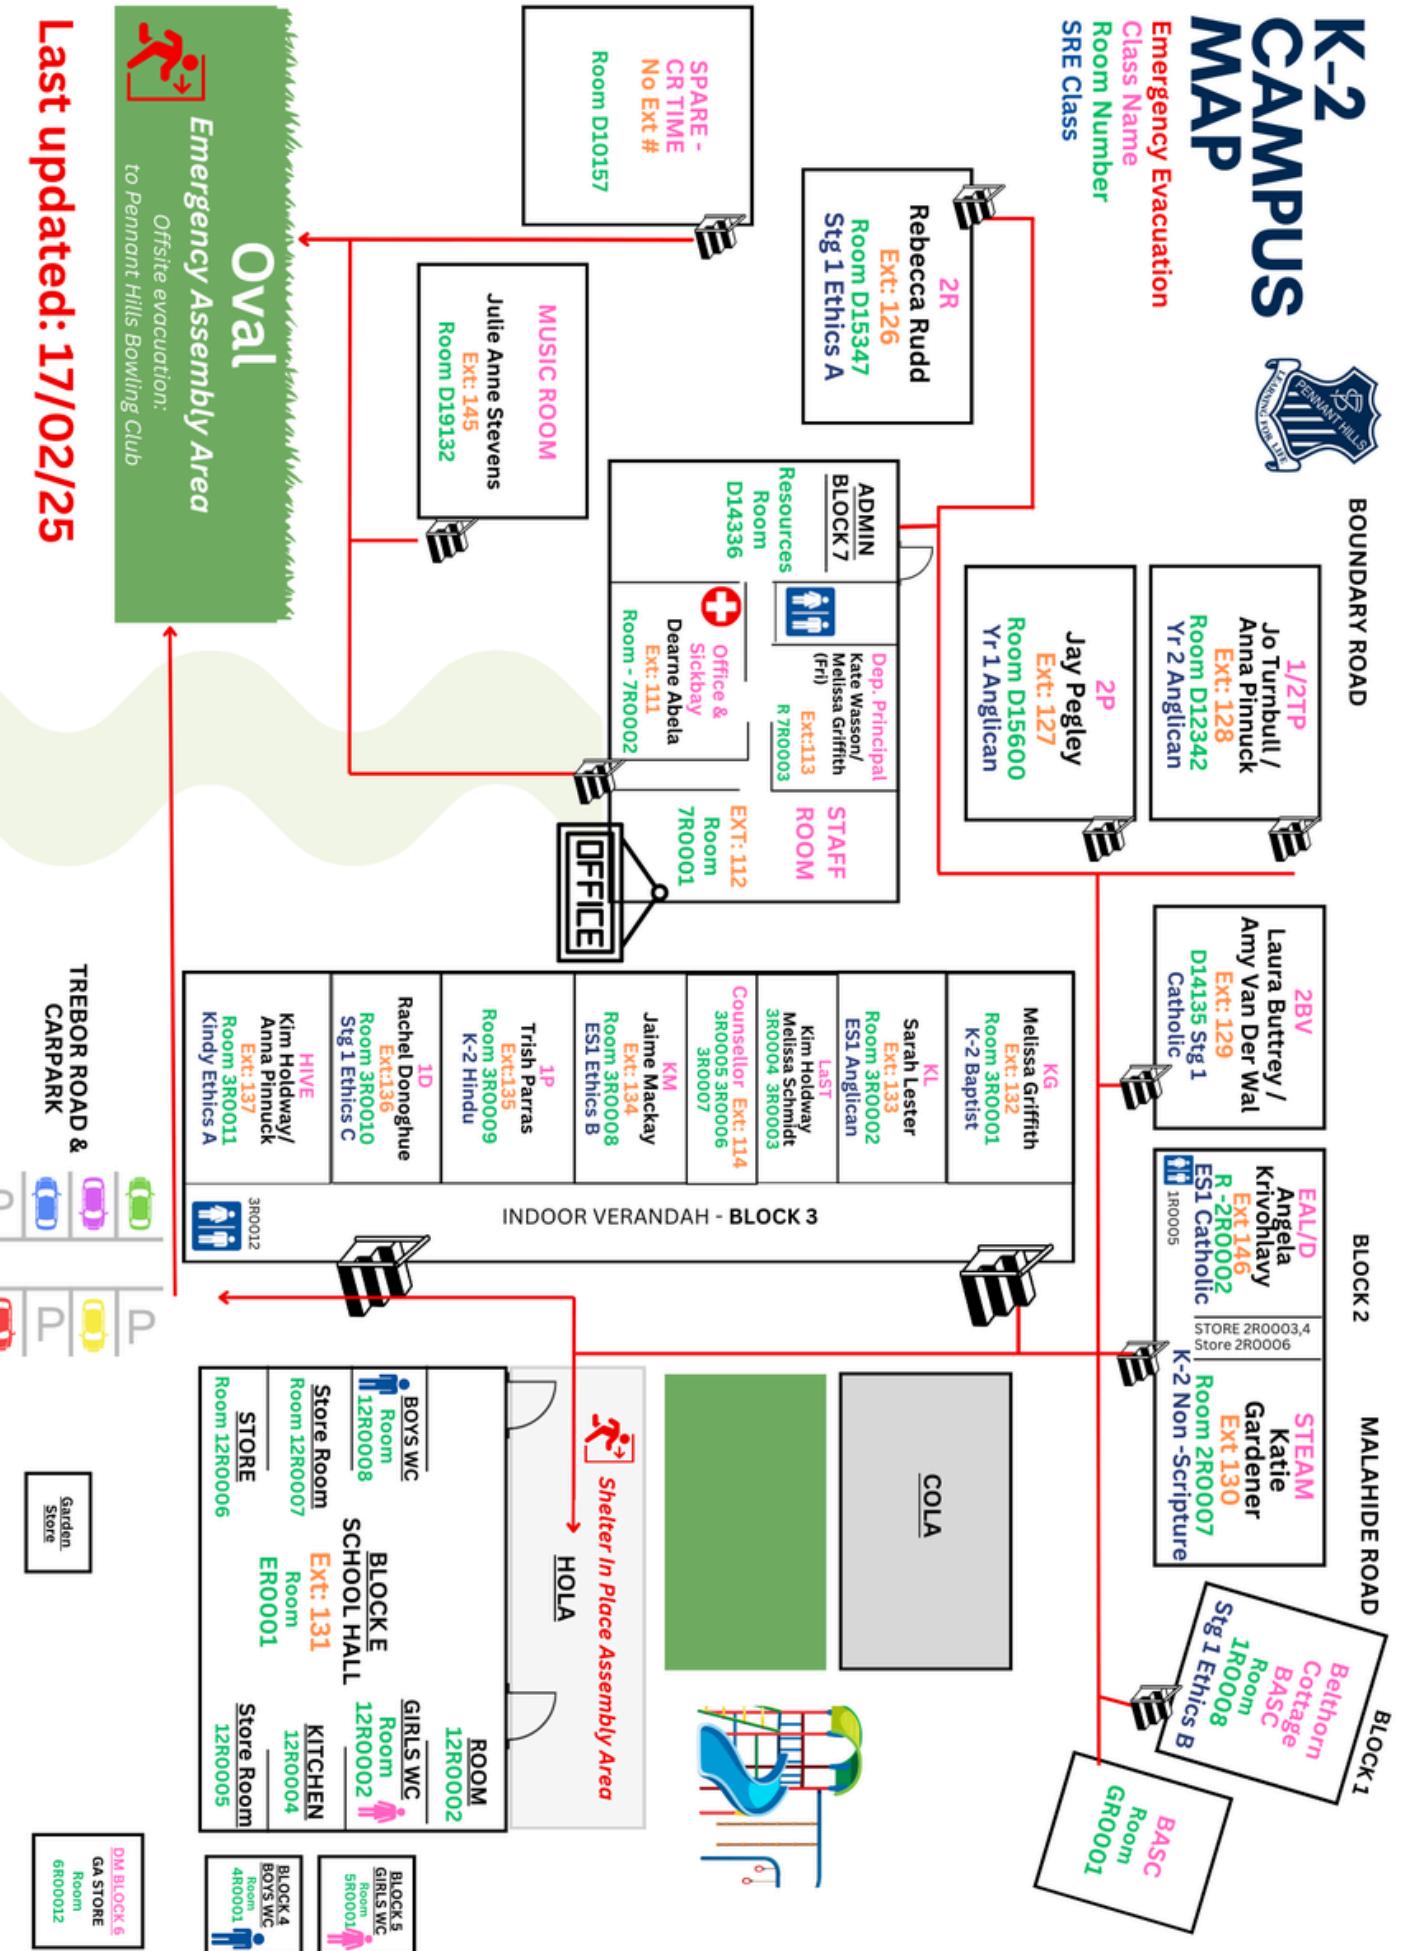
K-2 CAMPUS MAP
Emergency Evacuation
Class Name
Room Number
SRE Class

PENNANT HILLS
LEARNING FOR LIFE

BOUNDARY ROAD

2R
Rebecca Rudd
Ext: 126
Room D15347
Stg 1 Ethics A

SPARE - CR TIME
No Ext #
Room D10157

MUSIC ROOM
Julie Anne Stevens
Ext: 145
Room D19132

Oval
Emergency Assembly Area
Offsite evacuation:
to Pennant Hills Bowling Club

Last updated: 17/02/25

ADMIN BLOCK 7
Resources Room
D14336

Dep. Principal
Kate Wasson/
Melissa Griffith
(Fri)
Ext:113
R 7R0003

Office & Sickbay
Dearne Abela
Ext: 111
Room - 7R0002

STAFF ROOM
EXT: 112
Room
7R0001

OFFICE

1/2TP
Jo Turnbull /
Anna Pinnuck
Ext: 128
Room D12342
Yr 2 Anglican

2P
Jay Pegley
Ext: 127
Room D15600
Yr 1 Anglican

2BV
Laura Buttrey /
Amy Van Der Wal
Ext: 129
D14135 Stg 1
Catholic

KG
Melissa Griffith
Ext: 132
Room 3R0001
K-2 Baptist

KL
Sarah Lester
Ext: 133
Room 3R0002
ES1 Anglican

LaST
Kim Holdway
Melissa Schmidt
3R0004 3R0003

Counsellor Ext: 114
3R0005 3R0006
3R0007

KM
Jaime Mackay
Ext: 134
Room 3R0008
ES1 Ethics B

1P
Trish Parras
Ext:135
Room 3R0009
K-2 Hindu

1D
Rachel Donoghue
Ext:136
Room 3R0010
Stg 1 Ethics C

HIVE
Kim Holdway/
Anna Pinnuck
Ext: 137
Room 3R0011
Kindy Ethics A

3R0012

INDOOR VERANDAH - BLOCK 3

TREBOR ROAD & CARPARK

P P P

BLOCK 2

EAL/D
Angela
Krivohlavy
Ext 146
R -2R0002
ES1 Catholic
1R0005

STORE 2R0003,4
Store 2R0006

STEAM
Katie
Gardener
Ext 130
Room 2R0007
K-2 Non -Scripture

MALAHIDE ROAD

BLOCK 1
Belthorn Cottage
BASC
Room
1R0008
Stg 1 Ethics B

BASC
Room
GR0001

COLA

HOLA

Shelter In Place Assembly Area

BLOCK E
SCHOOL HALL
Ext: 131
Room
ER0001

BOYS WC
Room
12R0008

Store Room
Room 12R0007

STORE
Room 12R0006

ROOM
12R0002

GIRLS WC
Room
12R0002

KITCHEN
12R0004

Store Room
12R0005

Garden Store

DM BLOCK 6
GA STORE
Room
6R00012

BLOCK 4
BOYS WC
Room
4R0001

BLOCK 5
GIRLS WC
Room
5R0001